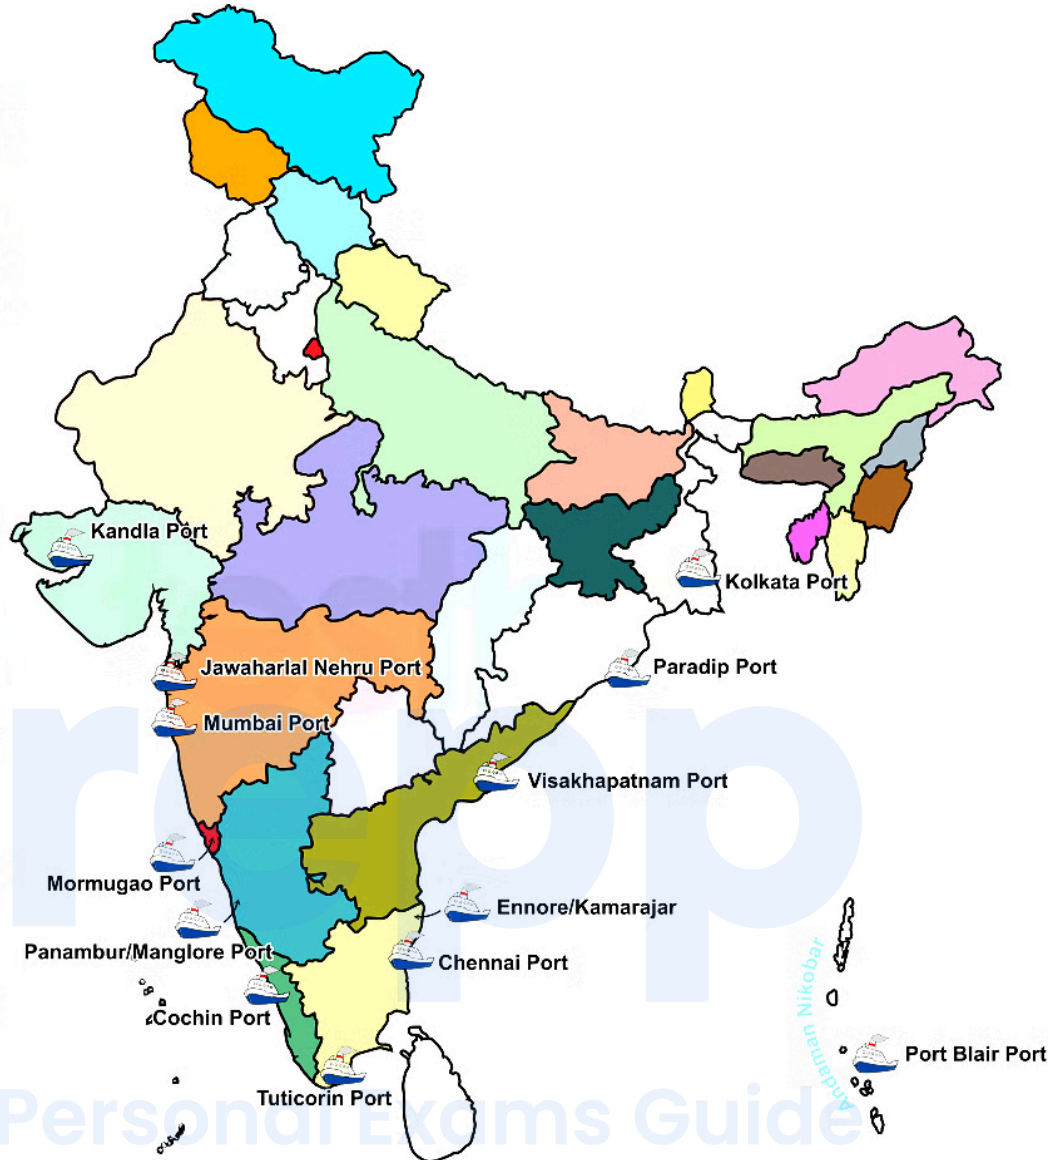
Kandla Port
Kolkata Port
Jawaharlal Nehru Port
Paradip Port
Mumbai Port
Visakhapatnam Port
Mormugao Port
Ennore/Kamarajar
Panambur/Manglore Port
Chennai Port
Cochin Port
Andaman Nikobar
Port Blair Port
Tuticorin Port
Personal Exams Guide